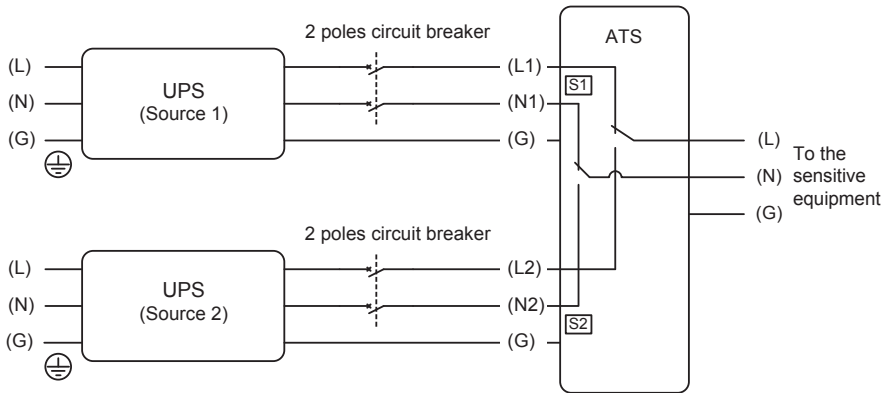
2 poles circuit breaker

ATS

(L)

(N)

(G)

UPS
(Source 1)

(L1)

S1

(N1)

(G)

(L)

(N)

(G)

To the sensitive equipment

2 poles circuit breaker

(L)

(N)

(G)

UPS
(Source 2)

(L2)

(N2)

S2

(G)